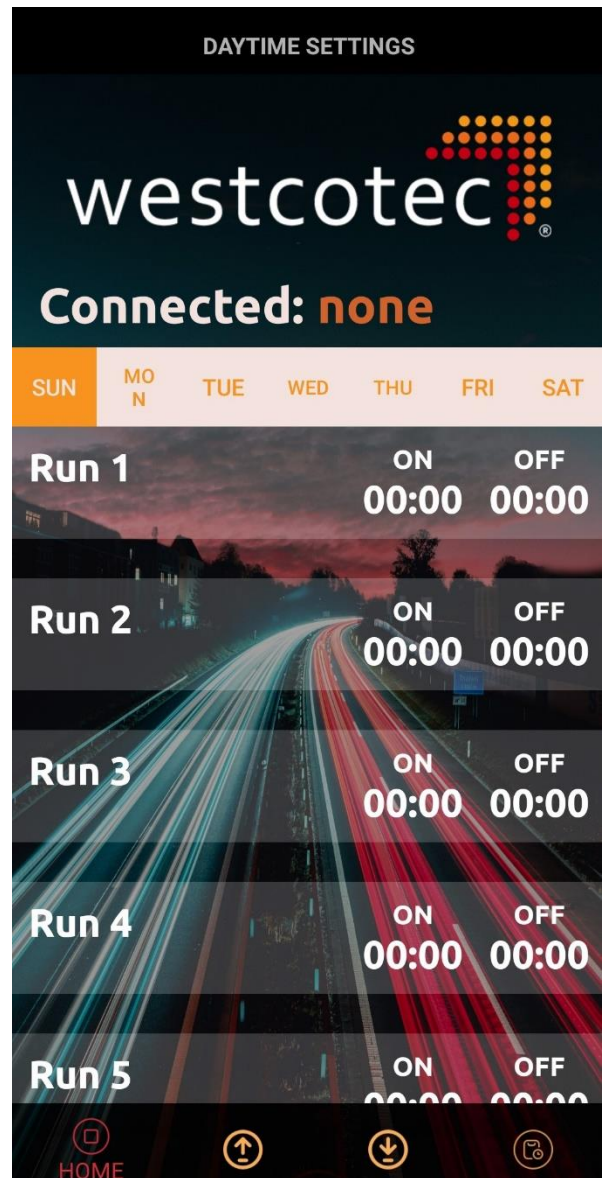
DAYTIME SETTINGS

westcotec

Connected: none

| SUN | MO N | TUE | WED | THU | FRI | SAT |
|---|---|---|---|---|---|---|

Run 1 ON 00:00 OFF 00:00

Run 2 ON 00:00 OFF 00:00

Run 3 ON 00:00 OFF 00:00

Run 4 ON 00:00 OFF 00:00

Run 5 ON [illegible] OFF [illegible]

HOME